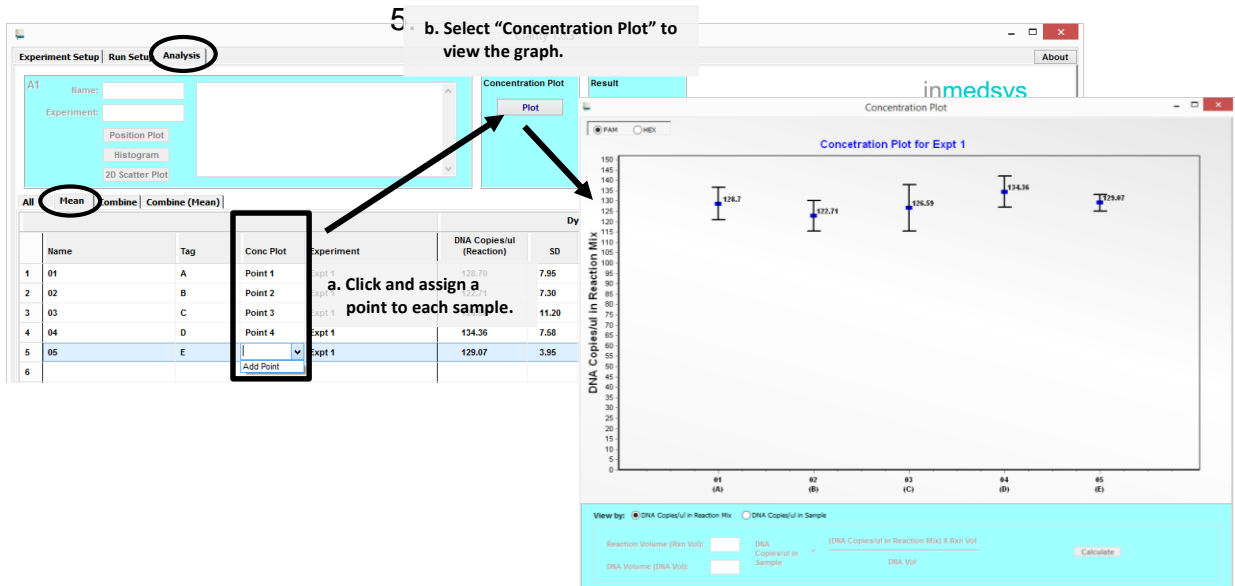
5 b. Select “Concentration Plot” to view the graph.

Experiment Setup | Run Setup | Analysis

About

A1

Name:

Experiment:

Position Plot

Histogram

2D Scatter Plot

Concentration Plot

Plot

Result

inmedsys

All | Mean | Combine | Combine (Mean)

Dy

| | Name | Tag | Conc Plot | Experiment | DNA Copies/ul (Reaction) | SD |
|---|---|---|---|---|---|---|
| 1 | 01 | A | Point 1 | Expt 1 | 128.70 | 7.95 |
| 2 | 02 | B | Point 2 | Expt 1 | 122.71 | 7.30 |
| 3 | 03 | C | Point 3 | | | 11.20 |
| 4 | 04 | D | Point 4 | Expt 1 | 134.36 | 7.58 |
| 5 | 05 | E | | Expt 1 | 129.07 | 3.95 |
| 6 | | | | | | |

Add Point

a. Click and assign a point to each sample.

Concentration Plot

FAM HEX

Concetration Plot for Expt 1

DNA Copies/ul in Reaction Mix

150 145 140 135 130 125 120 115 110 105 100 95 90 85 80 75 70 65 60 55 50 45 40 35 30 25 20 15 10 5 0

128.7
122.71
126.59
134.36
129.07

01 (A)
02 (B)
03 (C)
04 (D)
05 (E)

View by: DNA Copies/ul in Reaction Mix DNA Copies/ul in Sample

Reaction Volume (Rxn Vol):

DNA Volume (DNA Vol):

DNA Copies/ul in Sample = (DNA Copies/ul in Reaction Mix) X Rxn Vol / DNA Vol

Calculate